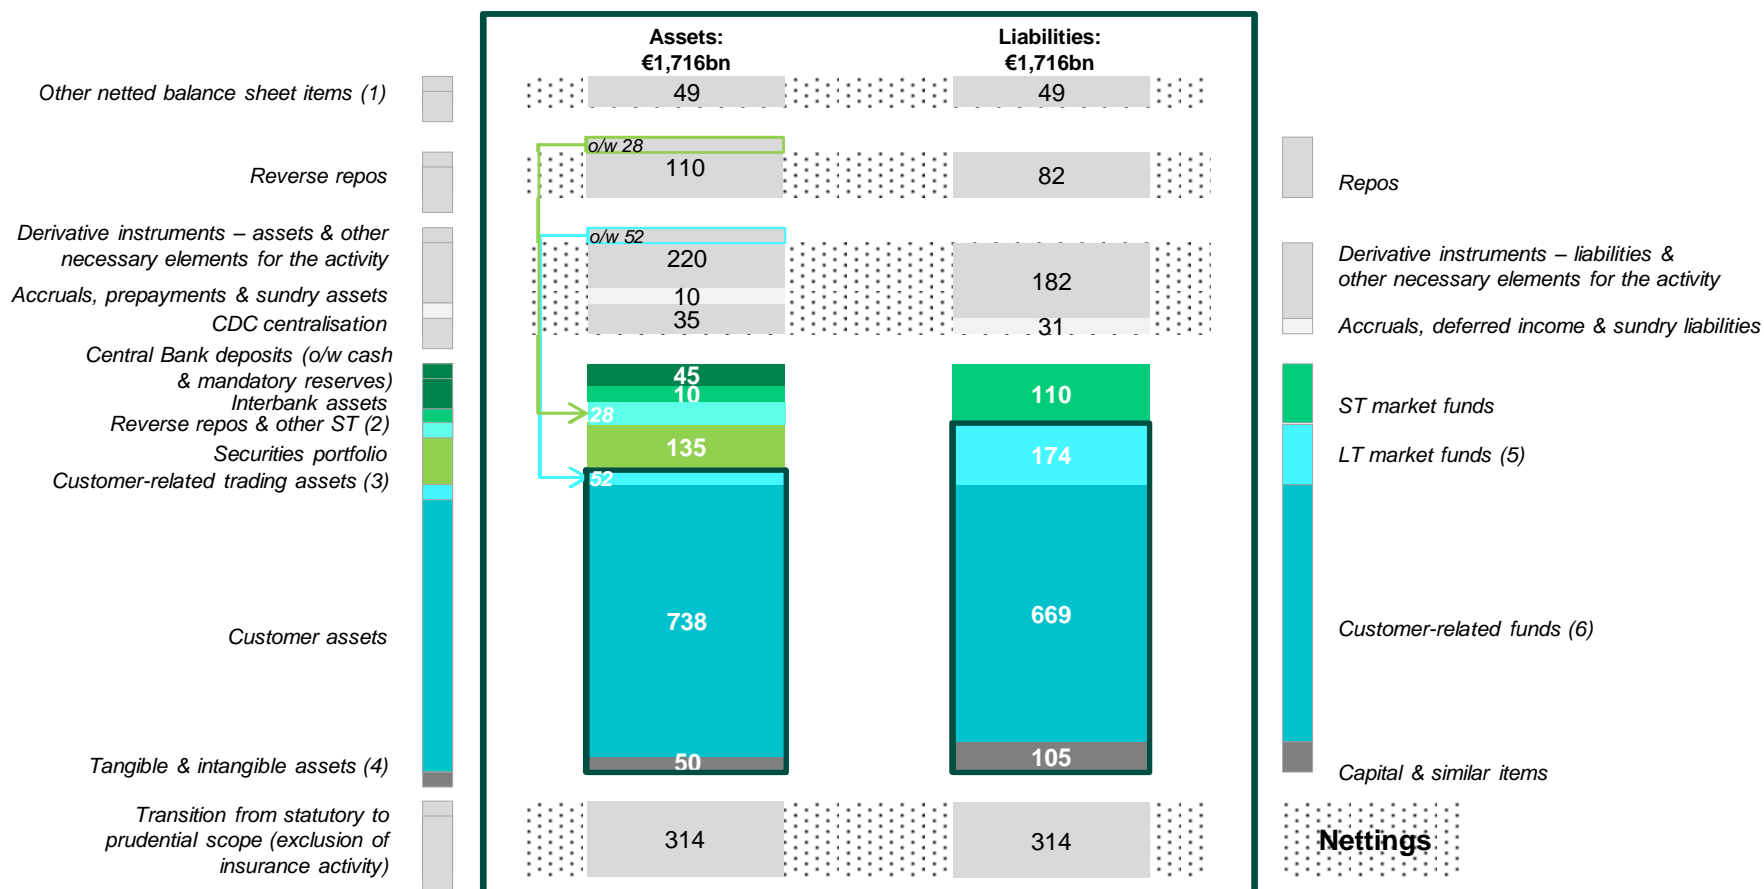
Assets: €1,716bn

Liabilities: €1,716bn

Other netted balance sheet items (1)

49

49

Reverse repos

o/w 28

110

82

Repos

Derivative instruments – assets & other necessary elements for the activity

Accruals, prepayments & sundry assets

CDC centralisation

o/w 52

220

10

35

182

31

Derivative instruments – liabilities & other necessary elements for the activity

Accruals, deferred income & sundry liabilities

Central Bank deposits (o/w cash & mandatory reserves)

Interbank assets

Reverse repos & other ST (2)

Securities portfolio

Customer-related trading assets (3)

45

10

28

135

52

110

174

ST market funds

LT market funds (5)

Customer assets

738

669

Customer-related funds (6)

Tangible & intangible assets (4)

50

105

Capital & similar items

Transition from statutory to prudential scope (exclusion of insurance activity)

314

314

Nettings